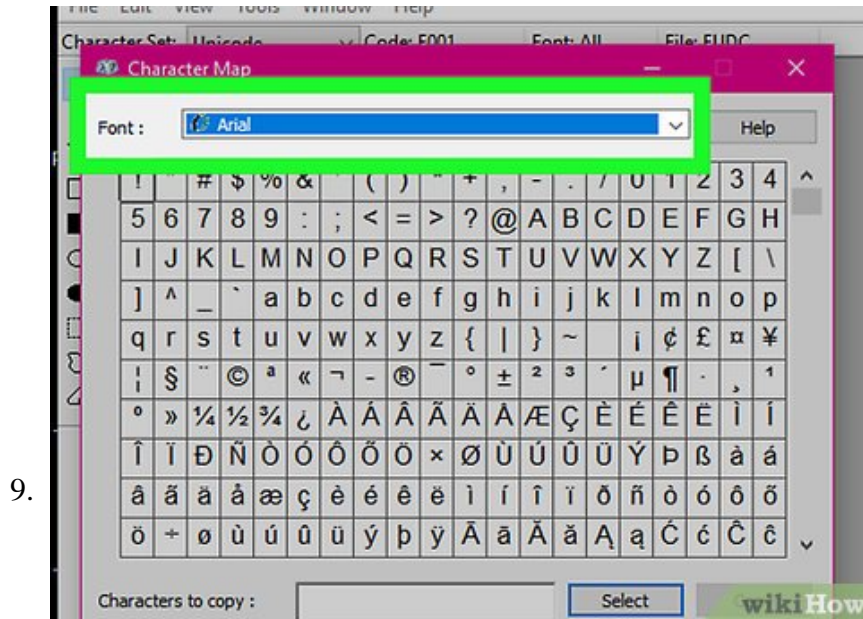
9.

File Edit View Tools Window Help

Character Set: Unicode Code: F001 Font: All File: EUDC

Character Map

Font : Arial

Help

| ! | " | # | $ | % | & | ' | ( | ) | * | + | , | - | . | / | 0 | 1 | 2 | 3 | 4 |
|---|---|---|---|---|---|---|---|---|---|---|---|---|---|---|---|---|---|---|---|
| 5 | 6 | 7 | 8 | 9 | : | ; | < | = | > | ? | @ | A | B | C | D | E | F | G | H |
| I | J | K | L | M | N | O | P | Q | R | S | T | U | V | W | X | Y | Z | [ | \ |
| ] | ^ | _ | ` | a | b | c | d | e | f | g | h | i | j | k | l | m | n | o | p |
| q | r | s | t | u | v | w | x | y | z | { | \| | } | ~ |  | ¡ | ¢ | £ | ¤ | ¥ |
| ¦ | § | ¨ | © | ª | « | ¬ | - | ® | ¯ | ° | ± | ² | ³ | ´ | µ | ¶ | · | ¸ | ¹ |
| º | » | ¼ | ½ | ¾ | ¿ | À | Á | Â | Ã | Ä | Å | Æ | Ç | È | É | Ê | Ë | Ì | Í |
| Î | Ï | Ð | Ñ | Ò | Ó | Ô | Õ | Ö | × | Ø | Ù | Ú | Û | Ü | Ý | Þ | ß | à | á |
| â | ã | ä | å | æ | ç | è | é | ê | ë | ì | í | î | ï | ð | ñ | ò | ó | ô | õ |
| ö | ÷ | ø | ù | ú | û | ü | ý | þ | ÿ | Ā | ā | Ă | ă | Ą | ą | Ć | ć | Ĉ | ĉ |

Characters to copy :

Select

wikiHow